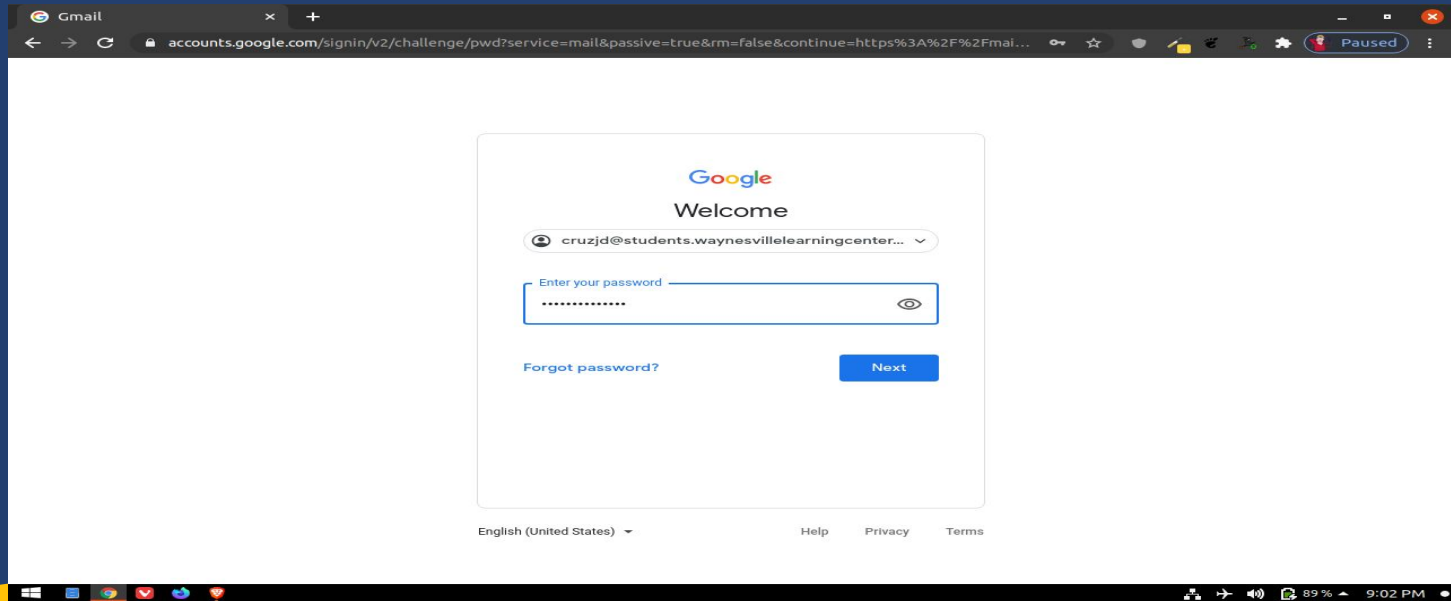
Gmail

accounts.google.com/signin/v2/challenge/pwd?service=mail&passive=true&rm=false&continue=https%3A%2F%2Fmai...

Paused

Google

Welcome

cruzjd@students.waynesvillelearningcenter...

Enter your password

••••••••••••••

Forgot password?

Next

English (United States)

Help Privacy Terms

89 %

9:02 PM